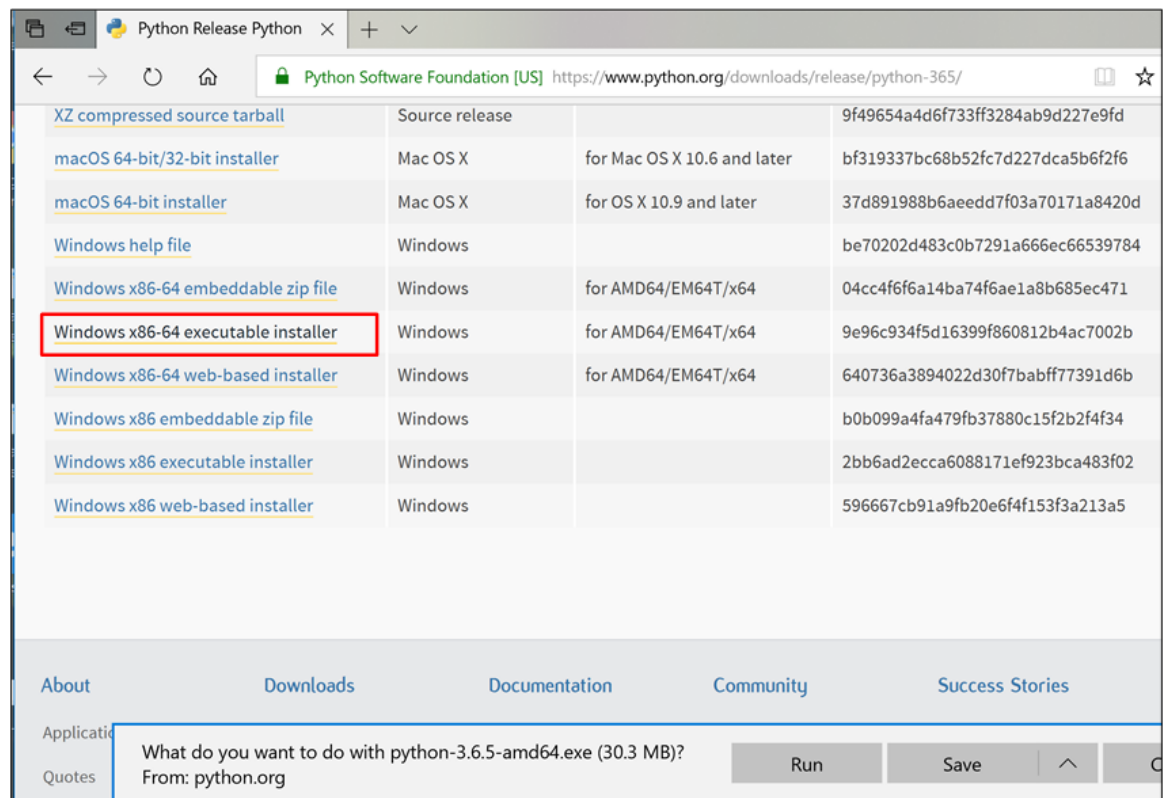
Python Release Python

Python Software Foundation [US] https://www.python.org/downloads/release/python-365/

| | | | |
|---|---|---|---|
| XZ compressed source tarball | Source release | | 9f49654a4d6f733ff3284ab9d227e9fd |
| macOS 64-bit/32-bit installer | Mac OS X | for Mac OS X 10.6 and later | bf319337bc68b52fc7d227dca5b6f2f6 |
| macOS 64-bit installer | Mac OS X | for OS X 10.9 and later | 37d891988b6aeedd7f03a70171a8420d |
| Windows help file | Windows | | be70202d483c0b7291a666ec66539784 |
| Windows x86-64 embeddable zip file | Windows | for AMD64/EM64T/x64 | 04cc4f6f6a14ba74f6ae1a8b685ec471 |
| Windows x86-64 executable installer | Windows | for AMD64/EM64T/x64 | 9e96c934f5d16399f860812b4ac7002b |
| Windows x86-64 web-based installer | Windows | for AMD64/EM64T/x64 | 640736a3894022d30f7babff77391d6b |
| Windows x86 embeddable zip file | Windows | | b0b099a4fa479fb37880c15f2b2f4f34 |
| Windows x86 executable installer | Windows | | 2bb6ad2ecca6088171ef923bca483f02 |
| Windows x86 web-based installer | Windows | | 596667cb91a9fb20e6f4f153f3a213a5 |

About Downloads Documentation Community Success Stories

Applicati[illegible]

Quotes

What do you want to do with python-3.6.5-amd64.exe (30.3 MB)?
From: python.org

Run Save C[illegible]